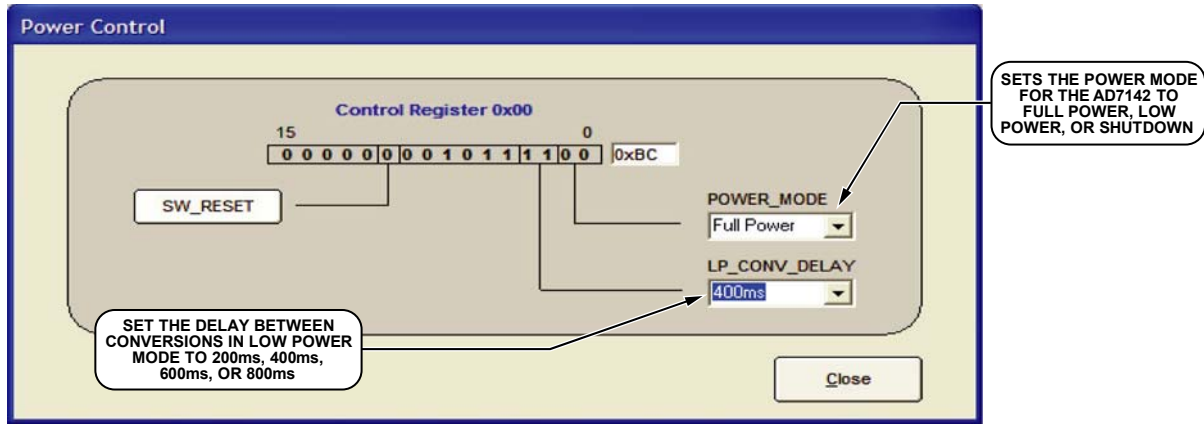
Power Control

Control Register 0x00

15

0

0 0 0 0 0 0 0 0 1 0 1 1 1 1 0 0

0xBC

SW_RESET

POWER_MODE

Full Power

LP_CONV_DELAY

400ms

SETS THE POWER MODE FOR THE AD7142 TO FULL POWER, LOW POWER, OR SHUTDOWN

SET THE DELAY BETWEEN CONVERSIONS IN LOW POWER MODE TO 200ms, 400ms, 600ms, OR 800ms

Close